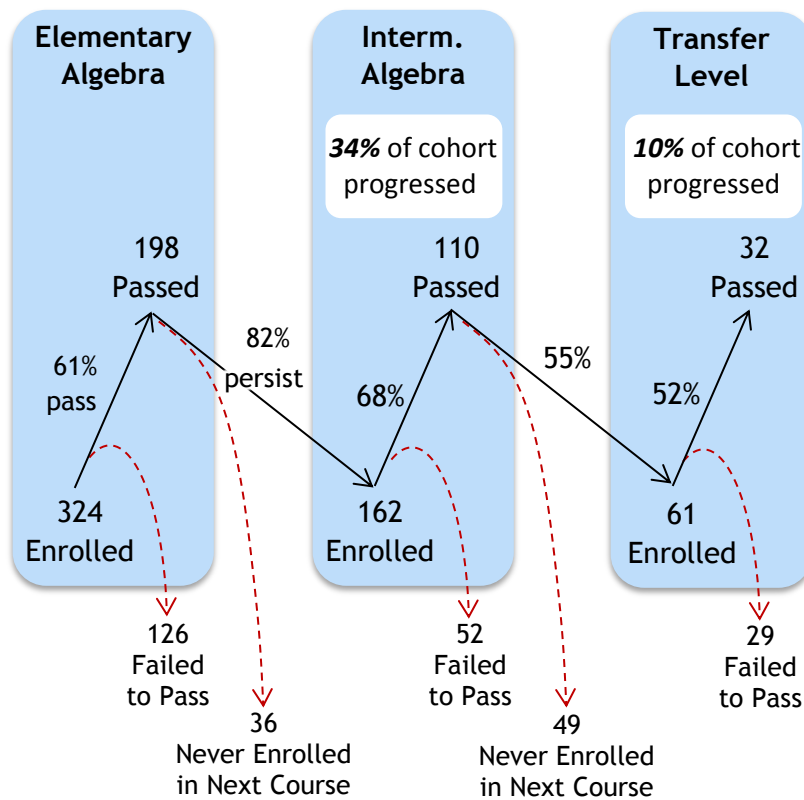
Elementary Algebra

198 Passed

61% pass

324 Enrolled

82% persist

Interm. Algebra

***34%*** of cohort progressed

110 Passed

68%

162 Enrolled

55%

Transfer Level

***10%*** of cohort progressed

32 Passed

52%

61 Enrolled

126 Failed to Pass

36 Never Enrolled in Next Course

52 Failed to Pass

49 Never Enrolled in Next Course

29 Failed to Pass